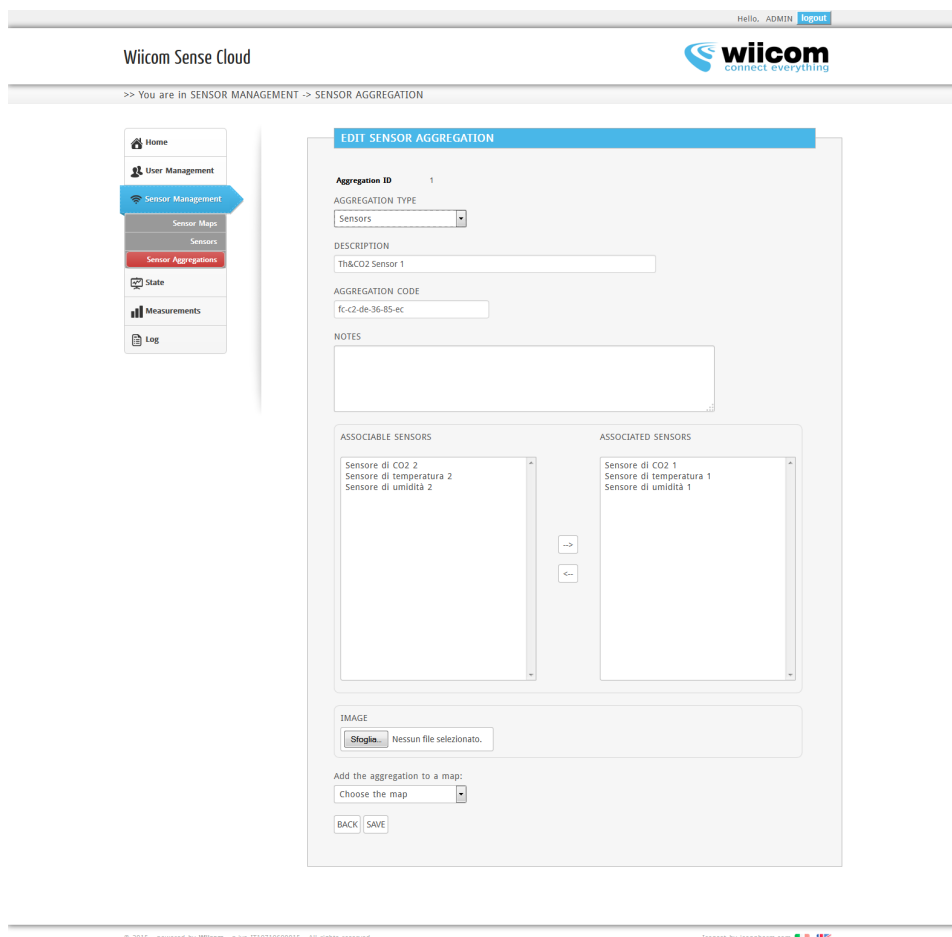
Hello, ADMIN logout

Wiicom Sense Cloud

wiicom
connect everything

>> You are in SENSOR MANAGEMENT -> SENSOR AGGREGATION

Home
User Management
Sensor Management
Sensor Maps
Sensors
Sensor Aggregations
State
Measurements
Log

EDIT SENSOR AGGREGATION

Aggregation ID 1

AGGREGATION TYPE
Sensors

DESCRIPTION
Th&CO2 Sensor 1

AGGREGATION CODE
fc-c2-de-36-85-ec

NOTES

ASSOCIABLE SENSORS
Sensore di CO2 2
Sensore di temperatura 2
Sensore di umidità 2

ASSOCIATED SENSORS
Sensore di CO2 1
Sensore di temperatura 1
Sensore di umidità 1

-->
<--

IMAGE
Sfoglia... Nessun file selezionato.

Add the aggregation to a map:
Choose the map

BACK SAVE

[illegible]